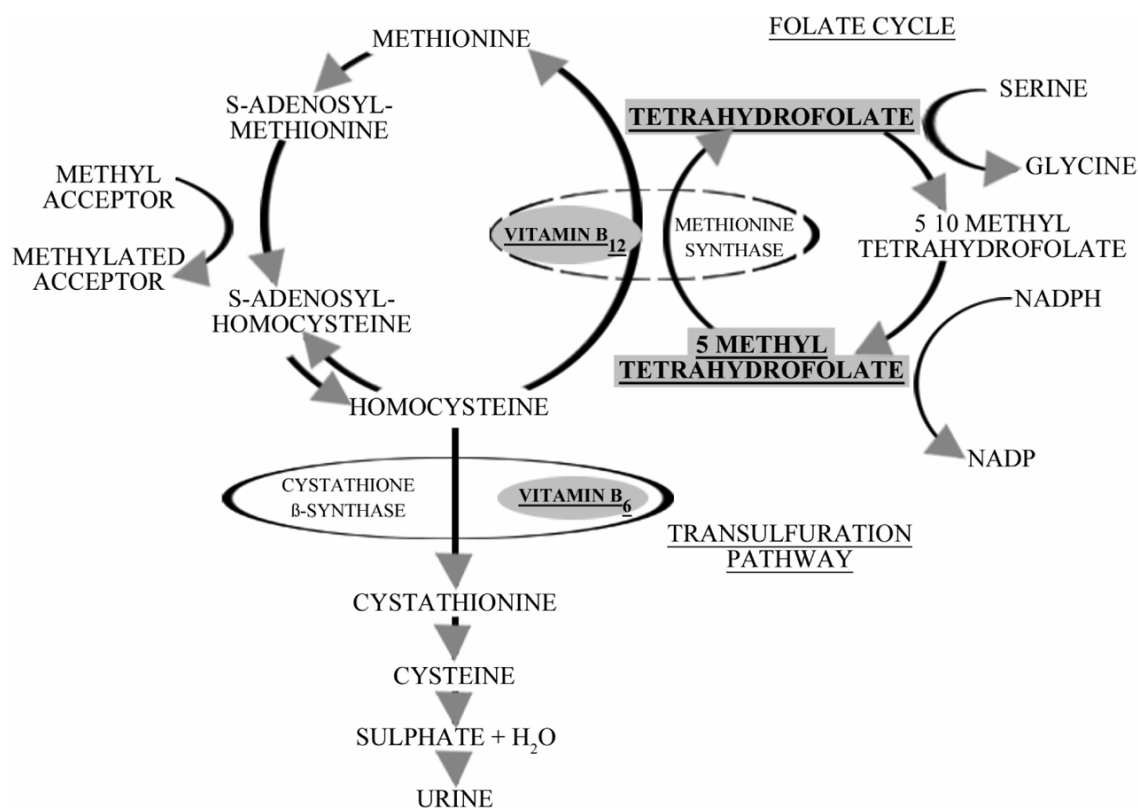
METHIONINE

FOLATE CYCLE

S-ADENOSYL-METHIONINE

TETRAHYDROFOLATE

SERINE

GLYCINE

METHYL ACCEPTOR

METHYLATED ACCEPTOR

VITAMIN $B_{12}$

METHIONINE SYNTHASE

5 10 METHYL TETRAHYDROFOLATE

S-ADENOSYL-HOMOCYSTEINE

NADPH

5 METHYL TETRAHYDROFOLATE

HOMOCYSTEINE

NADP

CYSTATHIONE ß-SYNTHASE

VITAMIN $B_6$

TRANSULFURATION PATHWAY

CYSTATHIONINE

CYSTEINE

SULPHATE + $H_2O$

URINE